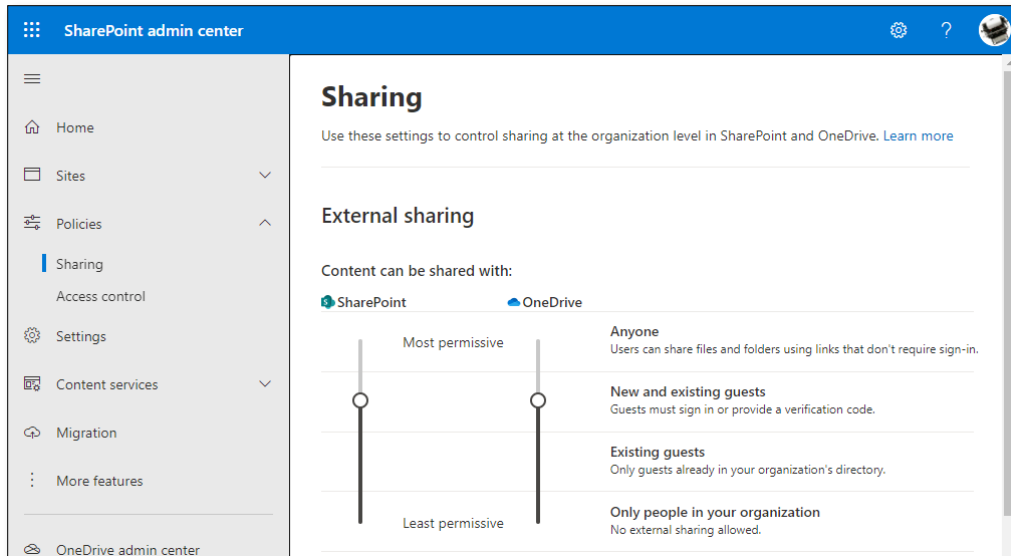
SharePoint admin center

?

Home

Sites

Policies

Sharing

Access control

Settings

Content services

Migration

More features

OneDrive admin center

Sharing

Use these settings to control sharing at the organization level in SharePoint and OneDrive. Learn more

External sharing

Content can be shared with:

SharePoint

OneDrive

Most permissive

Least permissive

Anyone
Users can share files and folders using links that don't require sign-in.

New and existing guests
Guests must sign in or provide a verification code.

Existing guests
Only guests already in your organization's directory.

Only people in your organization
No external sharing allowed.